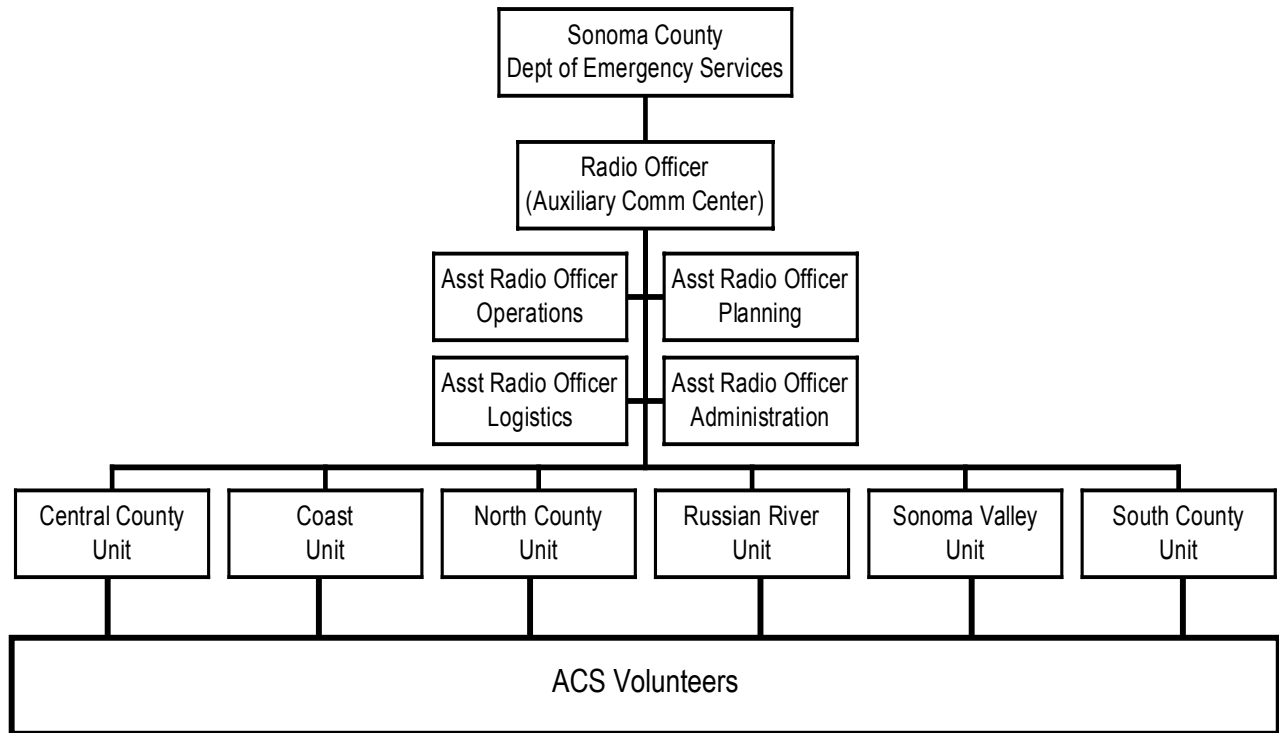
Sonoma County
Dept of Emergency Services

Radio Officer
(Auxiliary Comm Center)

Asst Radio Officer
Operations

Asst Radio Officer
Planning

Asst Radio Officer
Logistics

Asst Radio Officer
Administration

Central County
Unit

Coast
Unit

North County
Unit

Russian River
Unit

Sonoma Valley
Unit

South County
Unit

ACS Volunteers